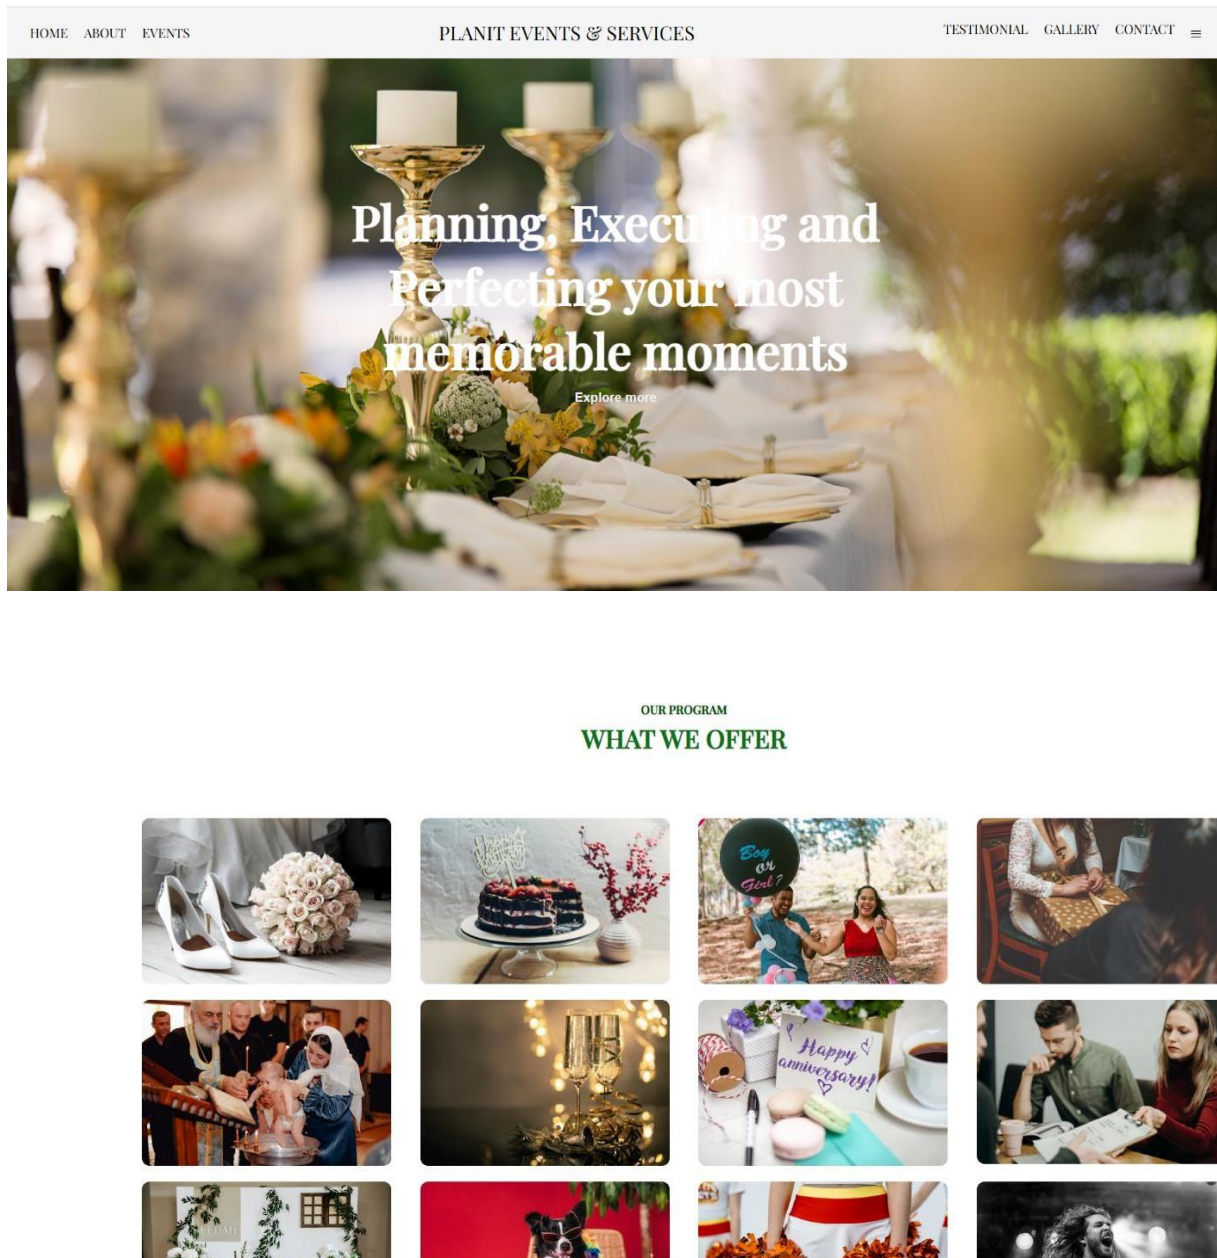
HOME ABOUT EVENTS

PLANIT EVENTS & SERVICES

TESTIMONIAL GALLERY CONTACT

Planning, Executing and Perfecting your most memorable moments

Explore more

OUR PROGRAM

WHAT WE OFFER

Happy Birthday

Boy or Girl?

Happy anniversary!